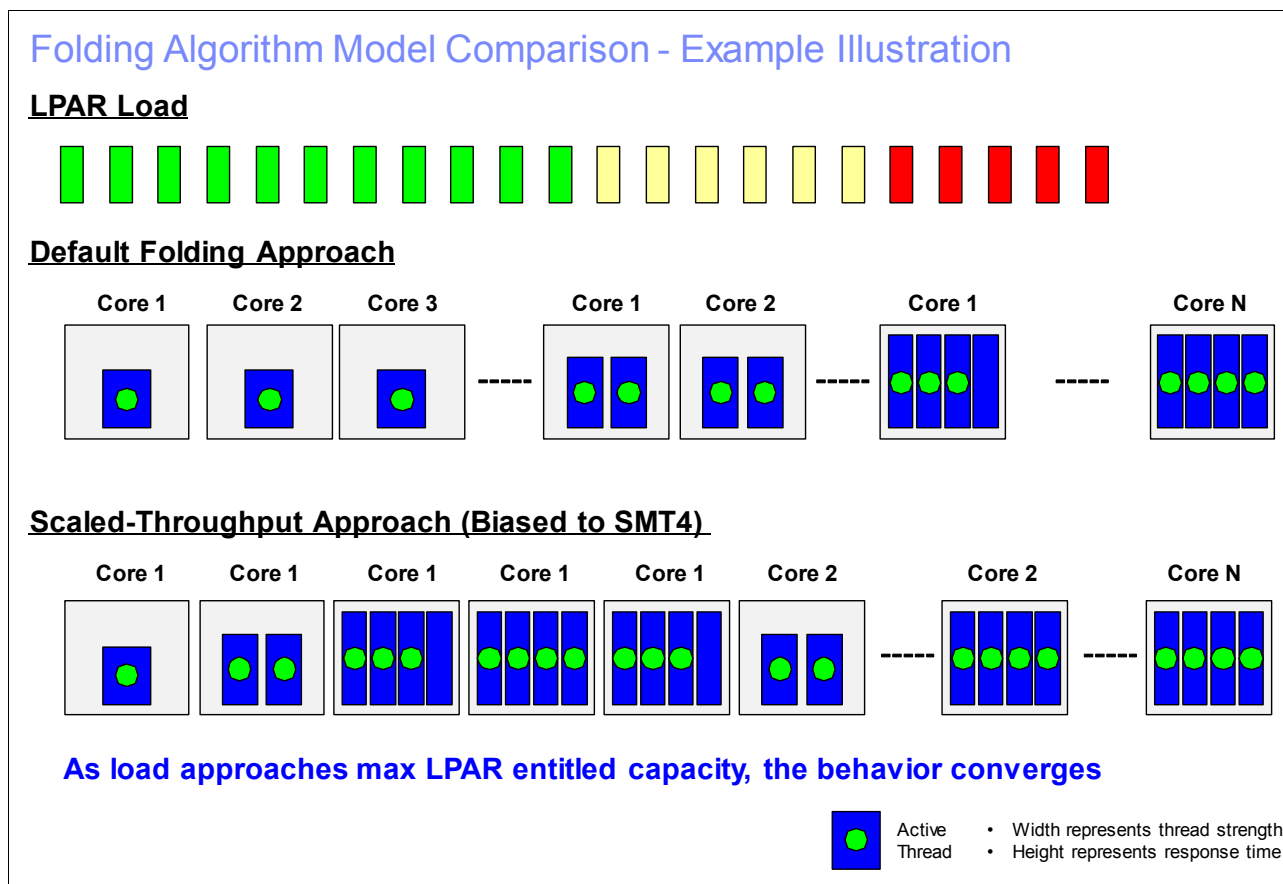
Folding Algorithm Model Comparison - Example Illustration

LPAR Load

Default Folding Approach

Core 1 Core 2 Core 3 ----- Core 1 Core 2 ----- Core 1 ----- Core N

Scaled-Throughput Approach (Biased to SMT4)

Core 1 Core 1 Core 1 Core 1 Core 1 Core 2 ----- Core 2 ----- Core N

As load approaches max LPAR entitled capacity, the behavior converges

Active Thread

• Width represents thread strength
• Height represents response time